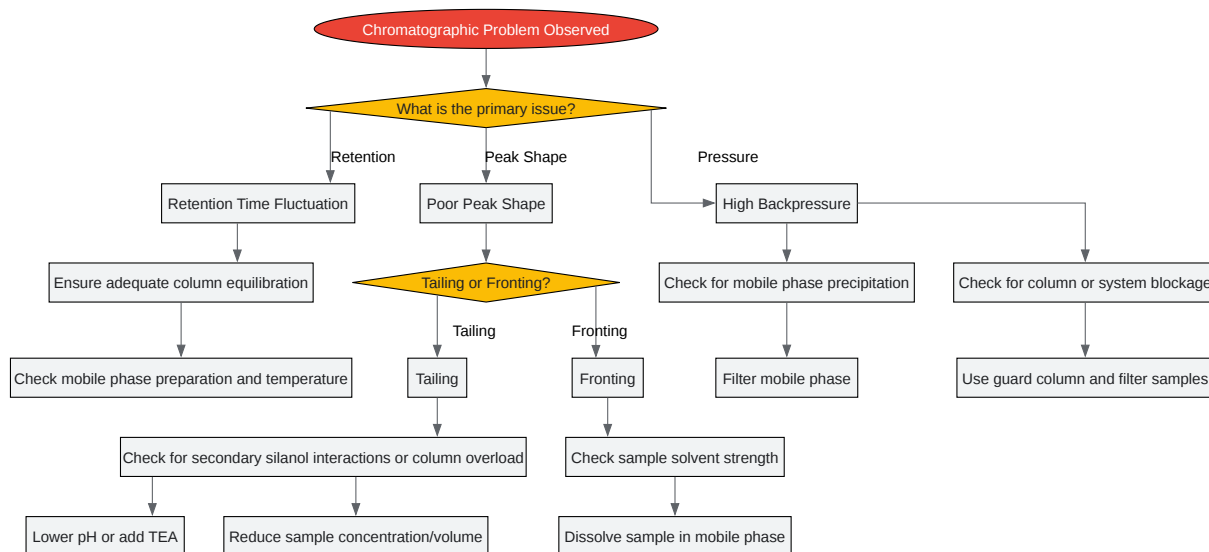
Chromatographic Problem Observed

What is the primary issue?

Retention

Peak Shape

Pressure

Retention Time Fluctuation

Poor Peak Shape

High Backpressure

Ensure adequate column equilibration

Tailing or Fronting?

Check for mobile phase precipitation

Check for column or system blockage

Tailing

Fronting

Check mobile phase preparation and temperature

Tailing

Fronting

Filter mobile phase

Use guard column and filter samples

Check for secondary silanol interactions or column overload

Check sample solvent strength

Lower pH or add TEA

Reduce sample concentration/volume

Dissolve sample in mobile phase